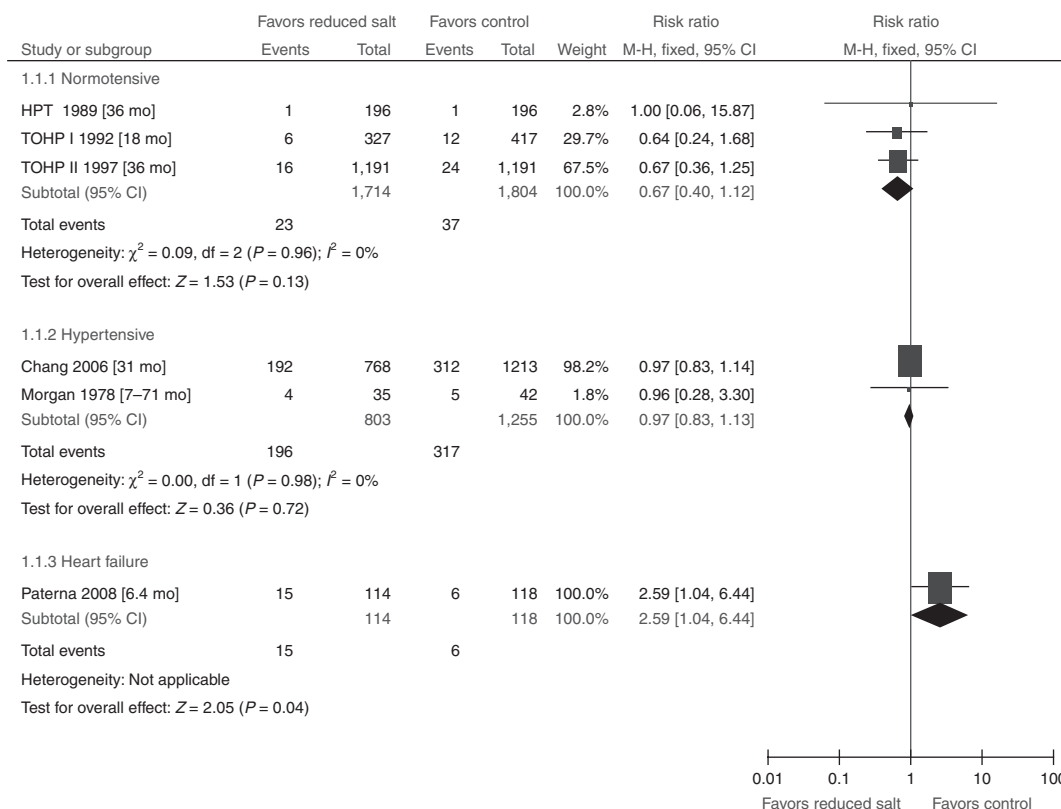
| Study or subgroup | Favors reduced salt Events | Favors reduced salt Total | Favors control Events | Favors control Total | Weight | Risk ratio M-H, fixed, 95% CI | Risk ratio M-H, fixed, 95% CI |
|---|---|---|---|---|---|---|---|
| 1.1.1 Normotensive | | | | | | | |
| HPT 1989 [36 mo] | 1 | 196 | 1 | 196 | 2.8% | 1.00 [0.06, 15.87] | |
| TOHP I 1992 [18 mo] | 6 | 327 | 12 | 417 | 29.7% | 0.64 [0.24, 1.68] | |
| TOHP II 1997 [36 mo] | 16 | 1,191 | 24 | 1,191 | 67.5% | 0.67 [0.36, 1.25] | |
| Subtotal (95% CI) | | 1,714 | | 1,804 | 100.0% | 0.67 [0.40, 1.12] | |
| Total events | 23 | | 37 | | | | |
| Heterogeneity: $\chi^2 = 0.09$, df = 2 ($P = 0.96$); $I^2 = 0\%$ | | | | | | | |
| Test for overall effect: $Z = 1.53$ ($P = 0.13$) | | | | | | | |
| 1.1.2 Hypertensive | | | | | | | |
| Chang 2006 [31 mo] | 192 | 768 | 312 | 1213 | 98.2% | 0.97 [0.83, 1.14] | |
| Morgan 1978 [7–71 mo] | 4 | 35 | 5 | 42 | 1.8% | 0.96 [0.28, 3.30] | |
| Subtotal (95% CI) | | 803 | | 1,255 | 100.0% | 0.97 [0.83, 1.13] | |
| Total events | 196 | | 317 | | | | |
| Heterogeneity: $\chi^2 = 0.00$, df = 1 ($P = 0.98$); $I^2 = 0\%$ | | | | | | | |
| Test for overall effect: $Z = 0.36$ ($P = 0.72$) | | | | | | | |
| 1.1.3 Heart failure | | | | | | | |
| Paterna 2008 [6.4 mo] | 15 | 114 | 6 | 118 | 100.0% | 2.59 [1.04, 6.44] | |
| Subtotal (95% CI) | | 114 | | 118 | 100.0% | 2.59 [1.04, 6.44] | |
| Total events | 15 | | 6 | | | | |
| Heterogeneity: Not applicable | | | | | | | |
| Test for overall effect: $Z = 2.05$ ($P = 0.04$) | | | | | | | |

0.01 0.1 1 10 100
Favors reduced salt Favors control